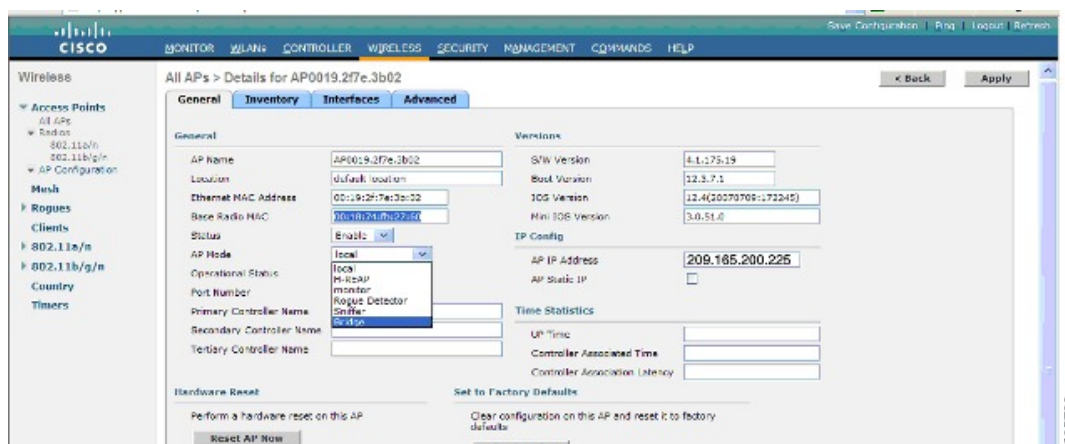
Save Configuration | Ping | Logout | Refresh

CISCO

MONITOR WLANs CONTROLLER WIRELESS SECURITY MANAGEMENT COMMANDS HELP

Wireless

Access Points
All APs
Radios
802.11a/n
802.11b/g/n
AP Configuration
Mesh
Rogues
Clients
802.11a/n
802.11b/g/n
Country
Timers

All APs > Details for AP0019.2f7e.3b02

< Back Apply

General Inventory Interfaces Advanced

General

AP Name AP0019.2f7e.3b02
Location default location
Ethernet MAC Address 00:19:2f:7e:3b:02
Base Radio MAC 00:18:74:fb:27:60
Status Enable
AP Mode local
Operational Status
Port Number
Primary Controller Name
Secondary Controller Name
Tertiary Controller Name

local
H-REAP
monitor
Rogue Detector
Sniffer
Bridge

Versions

S/W Version 4.1.175.19
Boot Version 12.3.7.1
IOS Version 12.4(20070709:172245)
Mini IOS Version 3.0.51.0

IP Config

AP IP Address 209.165.200.225
AP Static IP

Time Statistics

UP Time
Controller Associated Time
Controller Association Latency

Hardware Reset

Perform a hardware reset on this AP

Reset AP Now

Set to Factory Defaults

Clear configuration on this AP and reset it to factory defaults